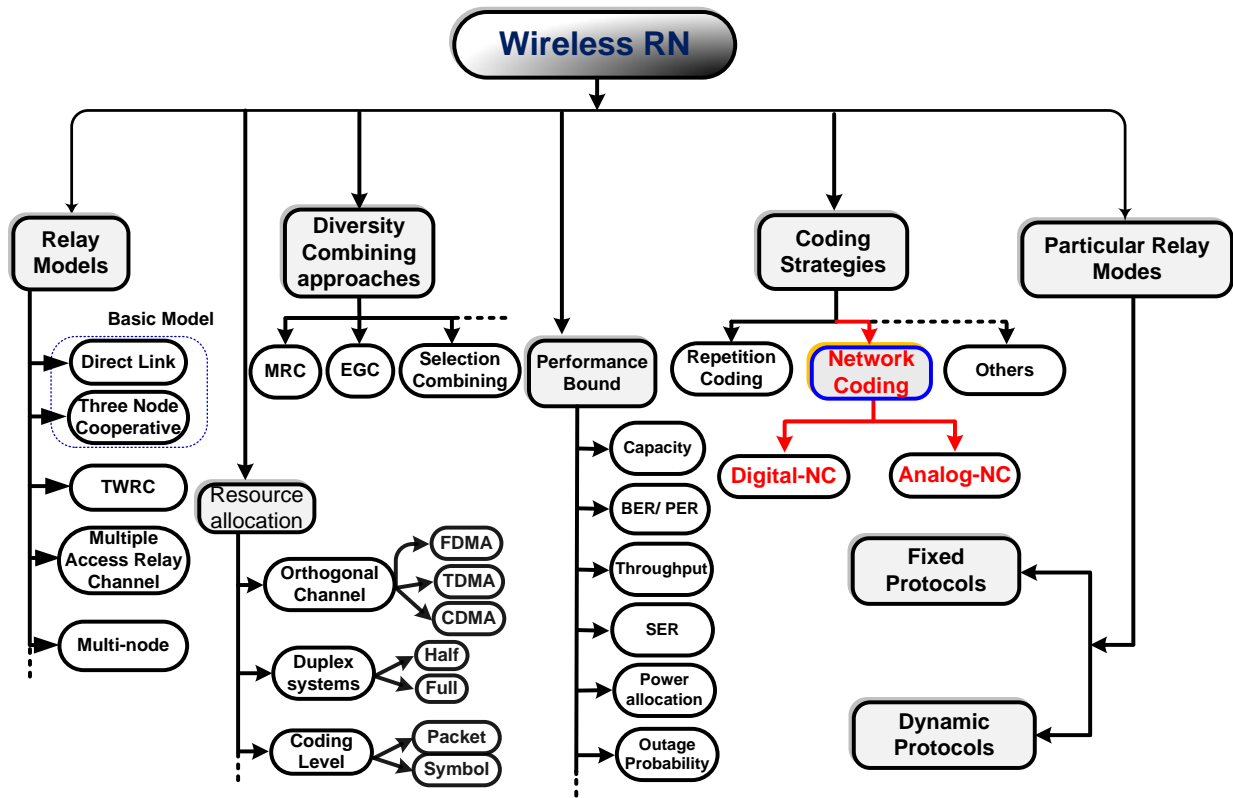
Wireless RN

Relay Models

Basic Model

Direct Link

Three Node Cooperative

TWRC

Multiple Access Relay Channel

Multi-node

Diversity Combining approaches

MRC

EGC

Selection Combining

Resource allocation

Orthogonal Channel

FDMA

TDMA

CDMA

Duplex systems

Half

Full

Coding Level

Packet

Symbol

Performance Bound

Capacity

BER/ PER

Throughput

SER

Power allocation

Outage Probability

Coding Strategies

Repetition Coding

Network Coding

Others

Digital-NC

Analog-NC

Particular Relay Modes

Fixed Protocols

Dynamic Protocols